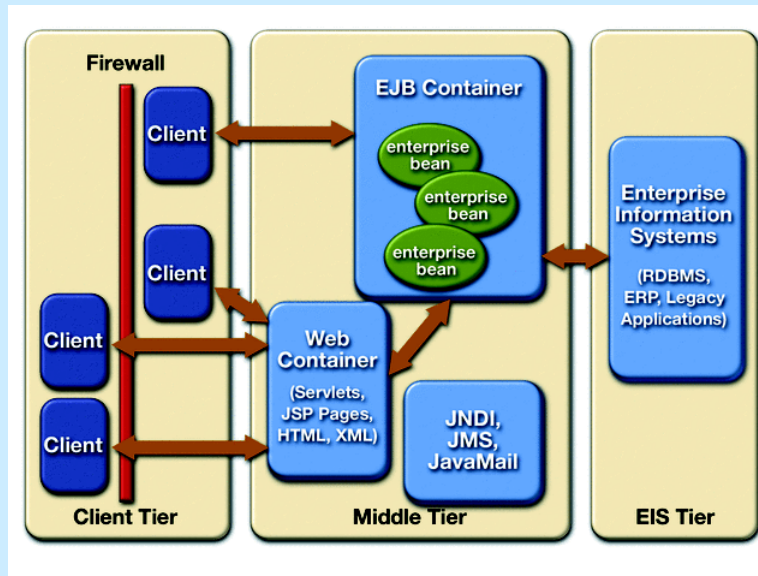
Firewall

Client

Client

Client

Client

Client Tier

EJB Container

enterprise bean

enterprise bean

enterprise bean

Web Container

(Servlets, JSP Pages, HTML, XML)

JNDI, JMS, JavaMail

Middle Tier

Enterprise Information Systems

(RDBMS, ERP, Legacy Applications)

EIS Tier